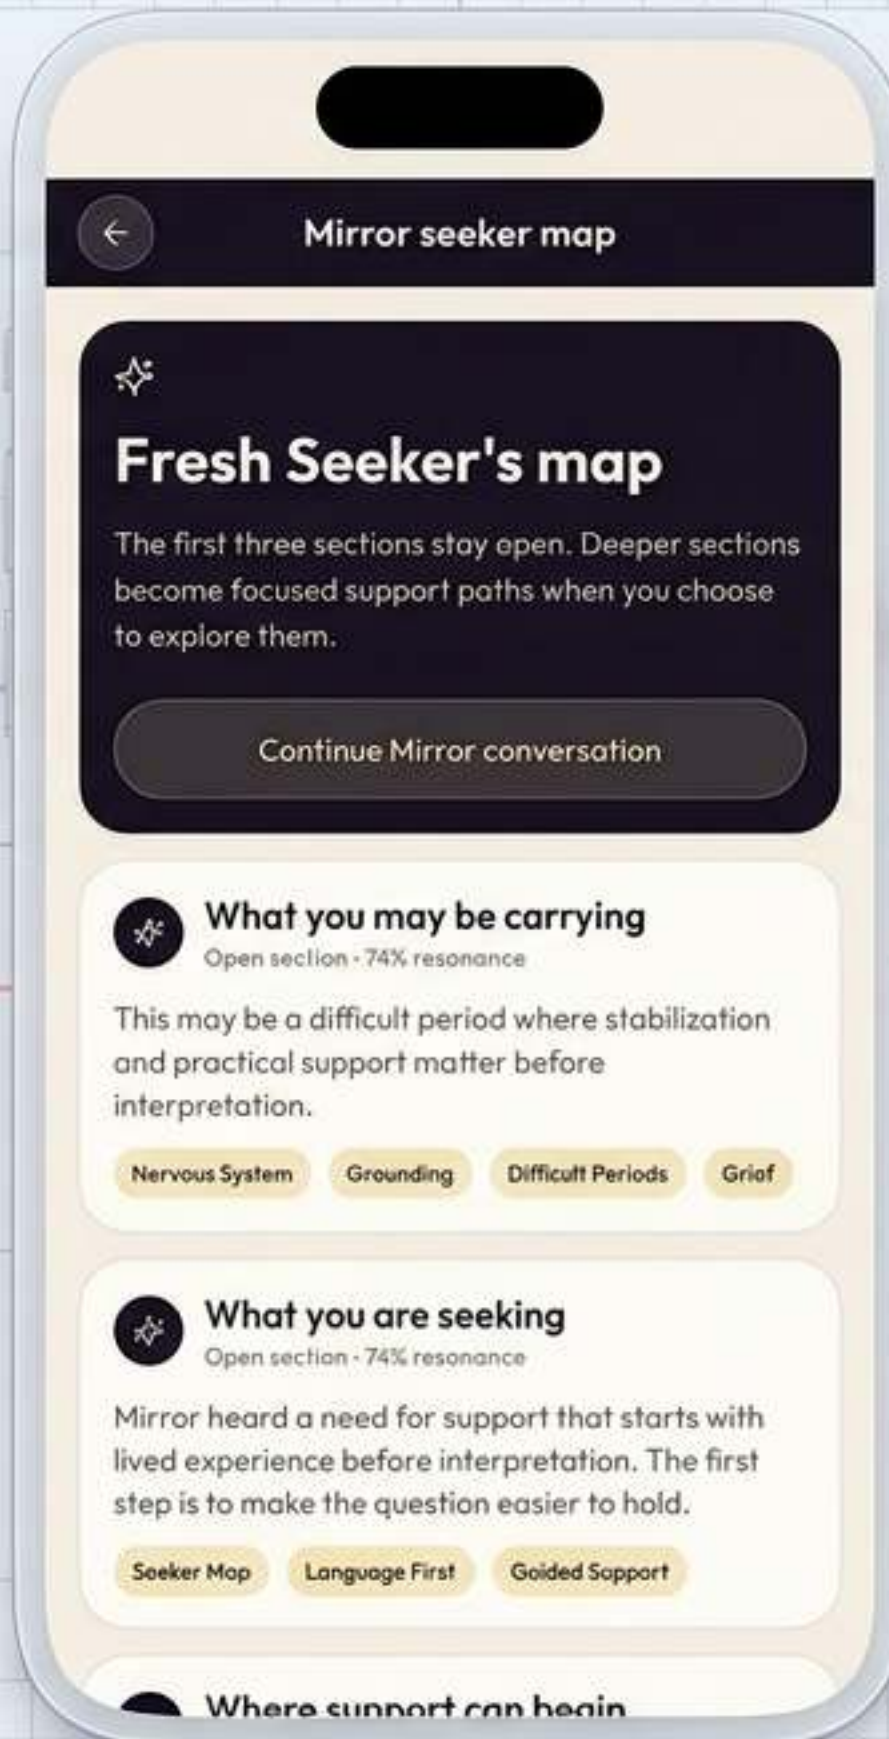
Mirror seeker map

Fresh Seeker's map

The first three sections stay open. Deeper sections become focused support paths when you choose to explore them.

Continue Mirror conversation

What you may be carrying
Open section · 74% resonance

This may be a difficult period where stabilization and practical support matter before interpretation.

Nervous System
Grounding
Difficult Periods
Grief

What you are seeking
Open section · 74% resonance

Mirror heard a need for support that starts with lived experience before interpretation. The first step is to make the question easier to hold.

Seeker Map
Language First
Guided Support

Where support can begin